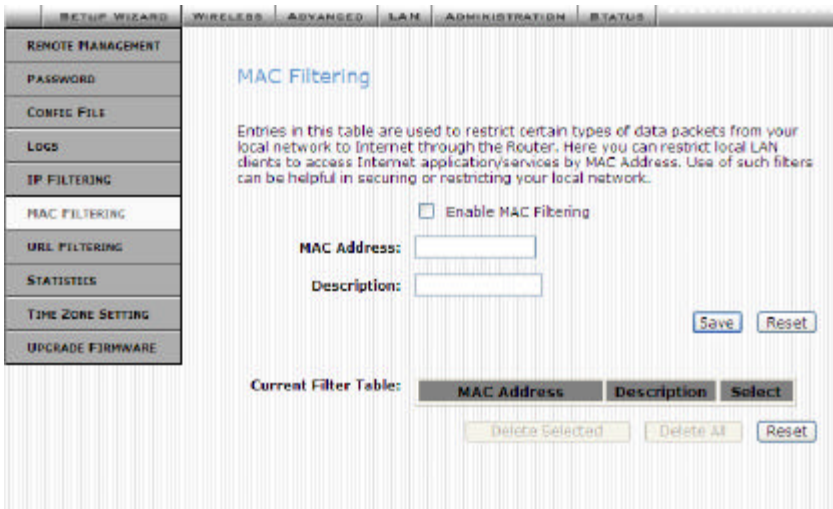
SETUP WIZARD | WIRELESS | ADVANCED | LAN | ADMINISTRATION | STATUS

REMOTE MANAGEMENT
PASSWORD
CONFIG FILE
LOGS
IP FILTERING
MAC FILTERING
URL FILTERING
STATISTICS
TIME ZONE SETTING
UPGRADE FIRMWARE

MAC Filtering

Entries in this table are used to restrict certain types of data packets from your local network to Internet through the Router. Here you can restrict local LAN clients to access Internet application/services by MAC Address. Use of such filters can be helpful in securing or restricting your local network.

Enable MAC Filtering

MAC Address:

Description:

Save Reset

Current Filter Table:

| MAC Address | Description | Select |
|---|---|---|

Delete Selected Delete All Reset